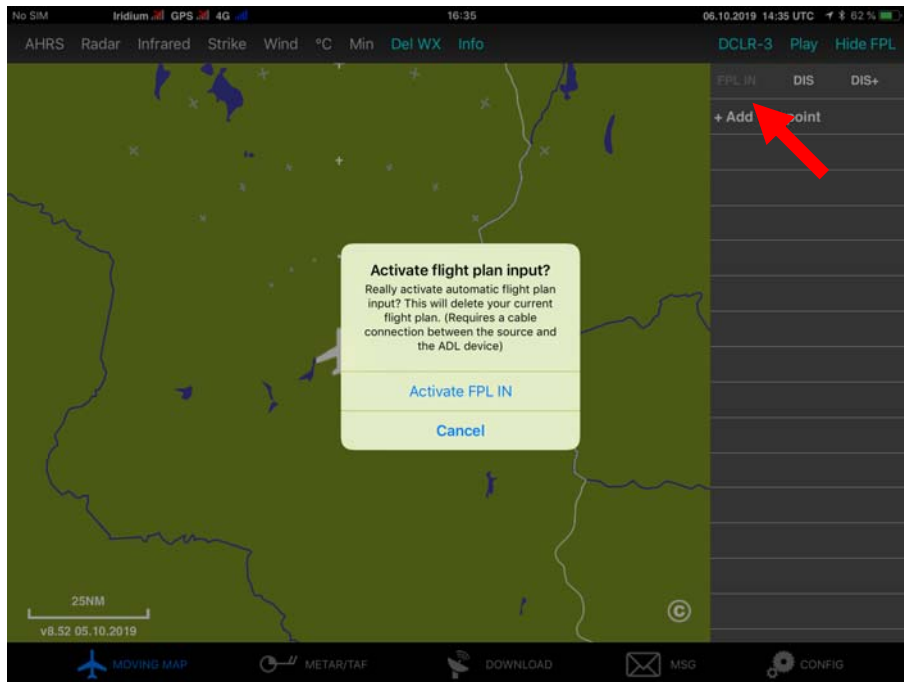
No SIM Iridium GPS 4G 16:35 06.10.2019 14:35 UTC 62 %

AHRS Radar Infrared Strike Wind °C Min Del WX Info DCLR-3 Play Hide FPL

FPL IN DIS DIS+

+ Add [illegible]oint

Activate flight plan input?

Really activate automatic flight plan input? This will delete your current flight plan. (Requires a cable connection between the source and the ADL device)

Activate FPL IN

Cancel

25NM

v8.52 05.10.2019

©

MOVING MAP METAR/TAF DOWNLOAD MSG CONFIG